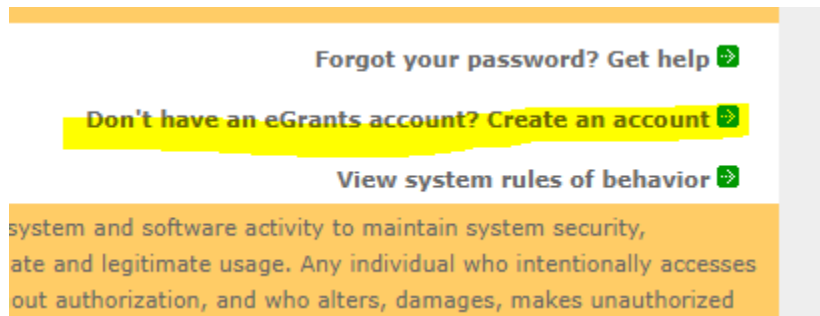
Forgot your password? Get help

Don't have an eGrants account? Create an account

View system rules of behavior

system and software activity to maintain system security, ate and legitimate usage. Any individual who intentionally accesses out authorization, and who alters, damages, makes unauthorized